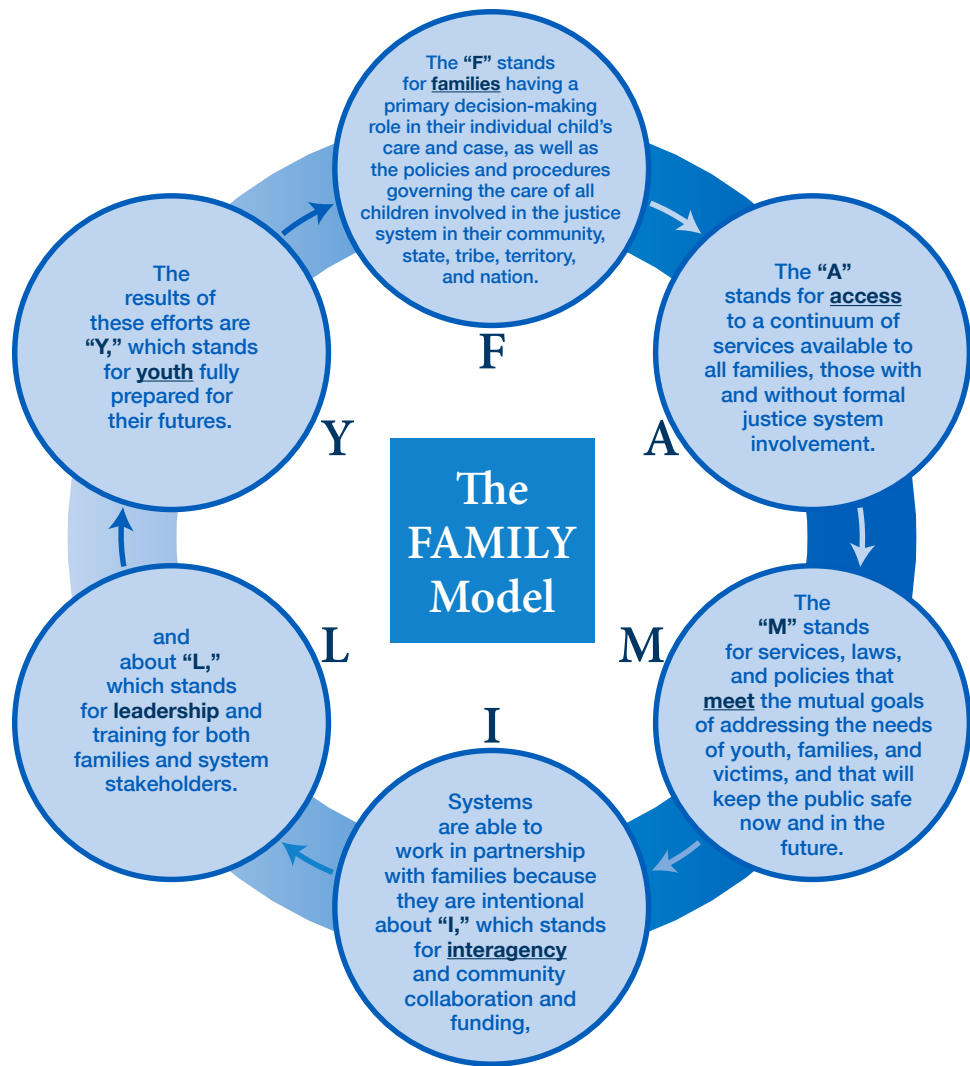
The FAMILY Model

The "F" stands for families having a primary decision-making role in their individual child's care and case, as well as the policies and procedures governing the care of all children involved in the justice system in their community, state, tribe, territory, and nation.

F

The "A" stands for access to a continuum of services available to all families, those with and without formal justice system involvement.

A

The "M" stands for services, laws, and policies that meet the mutual goals of addressing the needs of youth, families, and victims, and that will keep the public safe now and in the future.

M

Systems are able to work in partnership with families because they are intentional about "I," which stands for interagency and community collaboration and funding,

I

and about "L," which stands for leadership and training for both families and system stakeholders.

L

The results of these efforts are "Y," which stands for youth fully prepared for their futures.

Y